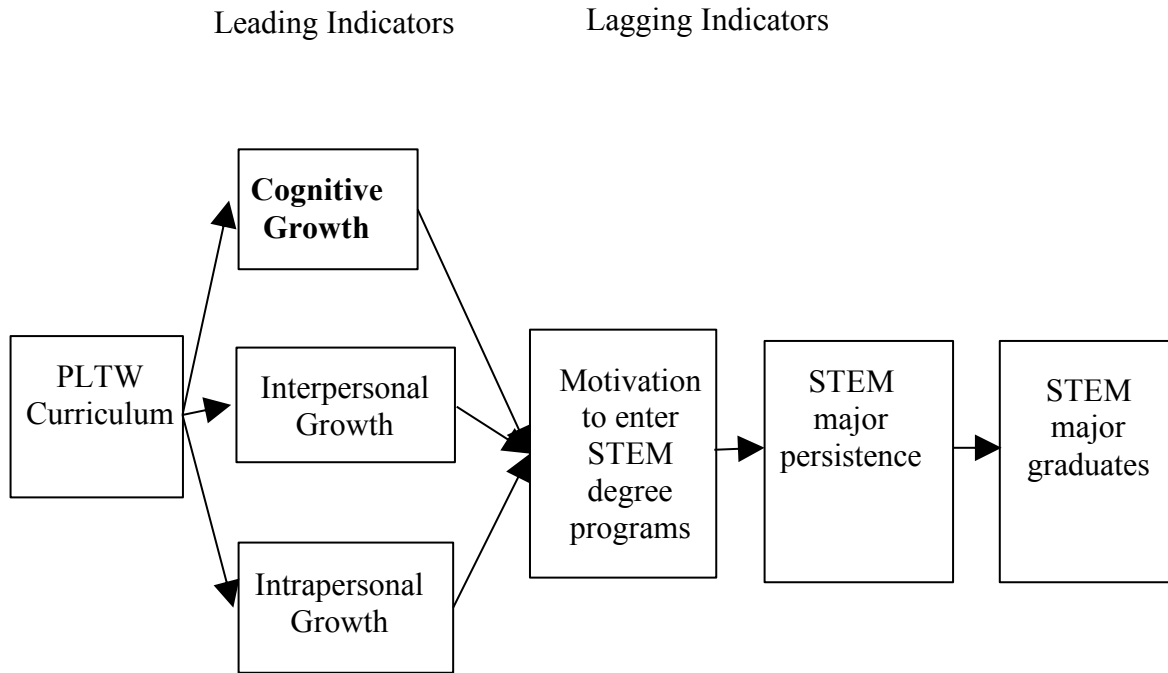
Leading Indicators

Lagging Indicators

PLTW Curriculum

Cognitive Growth

Interpersonal Growth

Intrapersonal Growth

Motivation to enter STEM degree programs

STEM major persistence

STEM major graduates